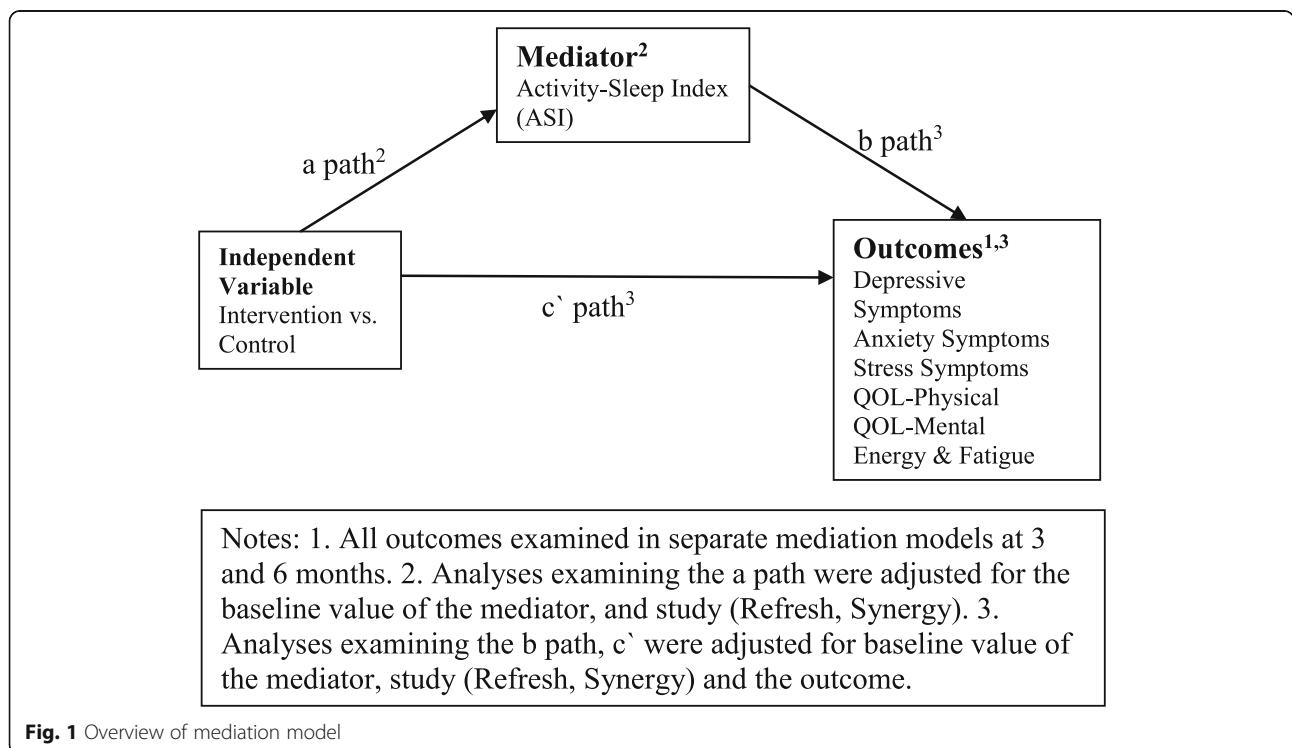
**Mediator$^2$**
Activity-Sleep Index (ASI)

a path$^2$

b path$^3$

**Independent Variable**
Intervention vs. Control

c` path$^3$

**Outcomes$^{1,3}$**
Depressive Symptoms
Anxiety Symptoms
Stress Symptoms
QOL-Physical
QOL-Mental
Energy & Fatigue

Notes: 1. All outcomes examined in separate mediation models at 3 and 6 months. 2. Analyses examining the a path were adjusted for the baseline value of the mediator, and study (Refresh, Synergy). 3. Analyses examining the b path, c` were adjusted for baseline value of the mediator, study (Refresh, Synergy) and the outcome.

**Fig. 1** Overview of mediation model